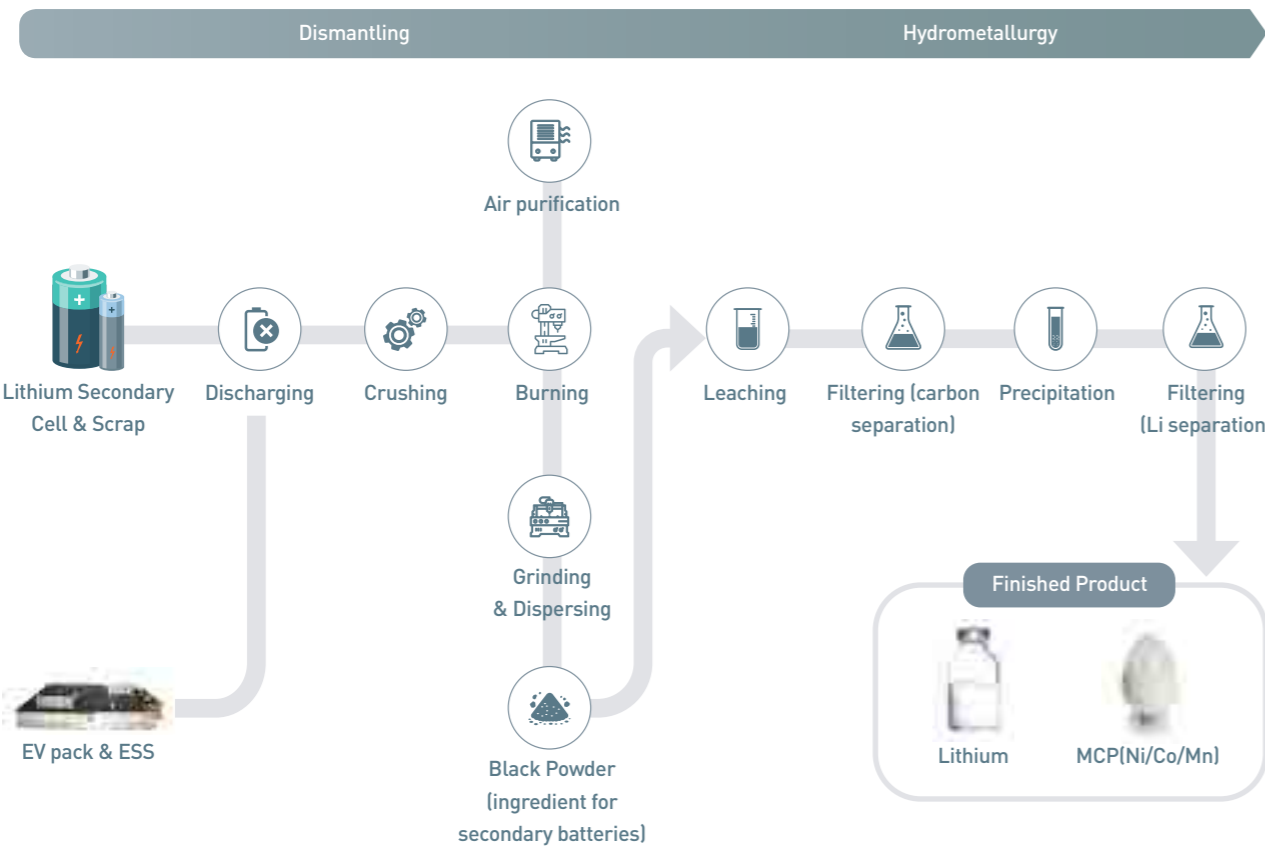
Dismantling

Hydrometallurgy

Air purification

Lithium Secondary Cell & Scrap

Discharging

Crushing

Burning

Leaching

Filtering (carbon separation)

Precipitation

Filtering (Li separation

Grinding & Dispersing

Finished Product

EV pack & ESS

Black Powder (ingredient for secondary batteries)

Lithium

MCP(Ni/Co/Mn)